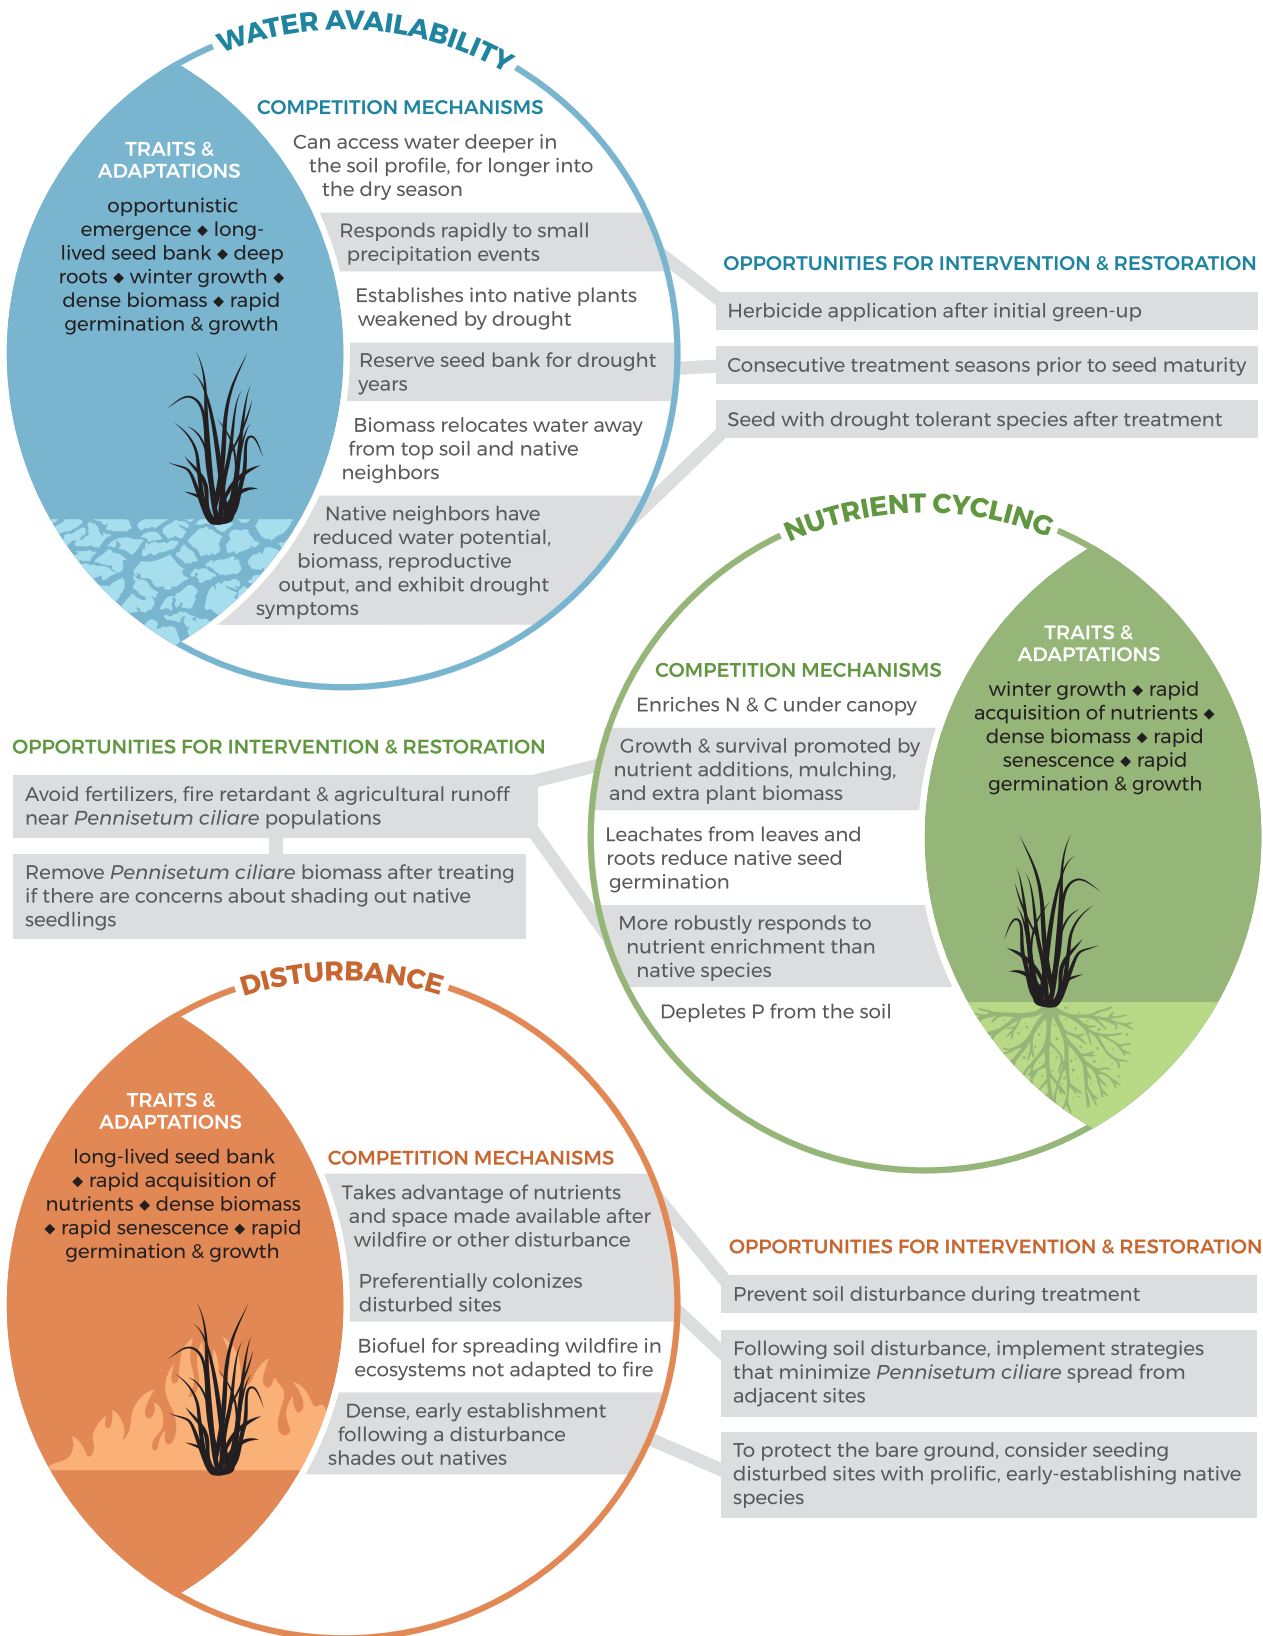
WATER AVAILABILITY

TRAITS & ADAPTATIONS

opportunistic emergence ◆ long-lived seed bank ◆ deep roots ◆ winter growth ◆ dense biomass ◆ rapid germination & growth

COMPETITION MECHANISMS

Can access water deeper in the soil profile, for longer into the dry season

Responds rapidly to small precipitation events

Establishes into native plants weakened by drought

Reserve seed bank for drought years

Biomass relocates water away from top soil and native neighbors

Native neighbors have reduced water potential, biomass, reproductive output, and exhibit drought symptoms

OPPORTUNITIES FOR INTERVENTION & RESTORATION

Herbicide application after initial green-up

Consecutive treatment seasons prior to seed maturity

Seed with drought tolerant species after treatment

NUTRIENT CYCLING

COMPETITION MECHANISMS

Enriches N & C under canopy

Growth & survival promoted by nutrient additions, mulching, and extra plant biomass

Leachates from leaves and roots reduce native seed germination

More robustly responds to nutrient enrichment than native species

Depletes P from the soil

TRAITS & ADAPTATIONS

winter growth ◆ rapid acquisition of nutrients ◆ dense biomass ◆ rapid senescence ◆ rapid germination & growth

OPPORTUNITIES FOR INTERVENTION & RESTORATION

Avoid fertilizers, fire retardant & agricultural runoff near *Pennisetum ciliare* populations

Remove *Pennisetum ciliare* biomass after treating if there are concerns about shading out native seedlings

DISTURBANCE

TRAITS & ADAPTATIONS

long-lived seed bank ◆ rapid acquisition of nutrients ◆ dense biomass ◆ rapid senescence ◆ rapid germination & growth

COMPETITION MECHANISMS

Takes advantage of nutrients and space made available after wildfire or other disturbance

Preferentially colonizes disturbed sites

Biofuel for spreading wildfire in ecosystems not adapted to fire

Dense, early establishment following a disturbance shades out natives

OPPORTUNITIES FOR INTERVENTION & RESTORATION

Prevent soil disturbance during treatment

Following soil disturbance, implement strategies that minimize *Pennisetum ciliare* spread from adjacent sites

To protect the bare ground, consider seeding disturbed sites with prolific, early-establishing native species